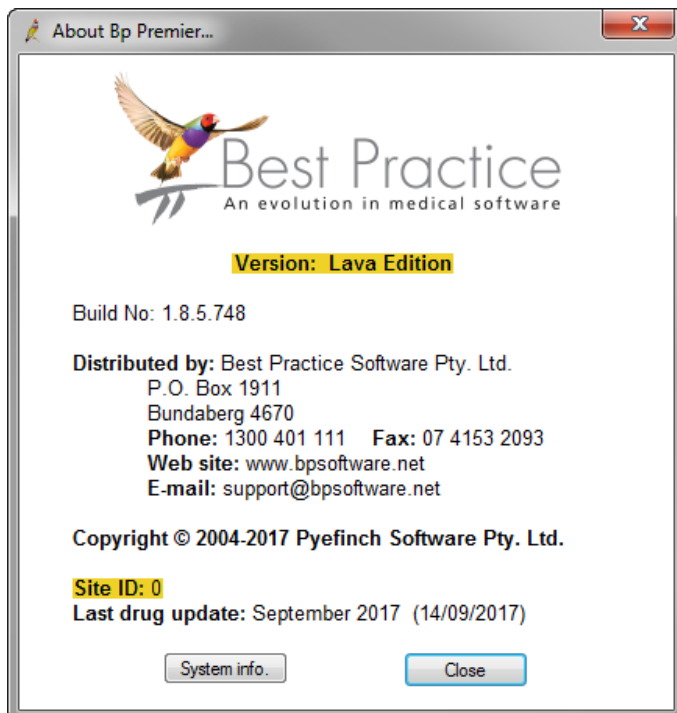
About Bp Premier...

X

Best Practice
An evolution in medical software

Version: Lava Edition

Build No: 1.8.5.748

Distributed by: Best Practice Software Pty. Ltd.
P.O. Box 1911
Bundaberg 4670
Phone: 1300 401 111 Fax: 07 4153 2093
Web site: www.bpsoftware.net
E-mail: support@bpsoftware.net

Copyright © 2004-2017 Pyefinch Software Pty. Ltd.

Site ID: 0
Last drug update: September 2017 (14/09/2017)

System info.

Close